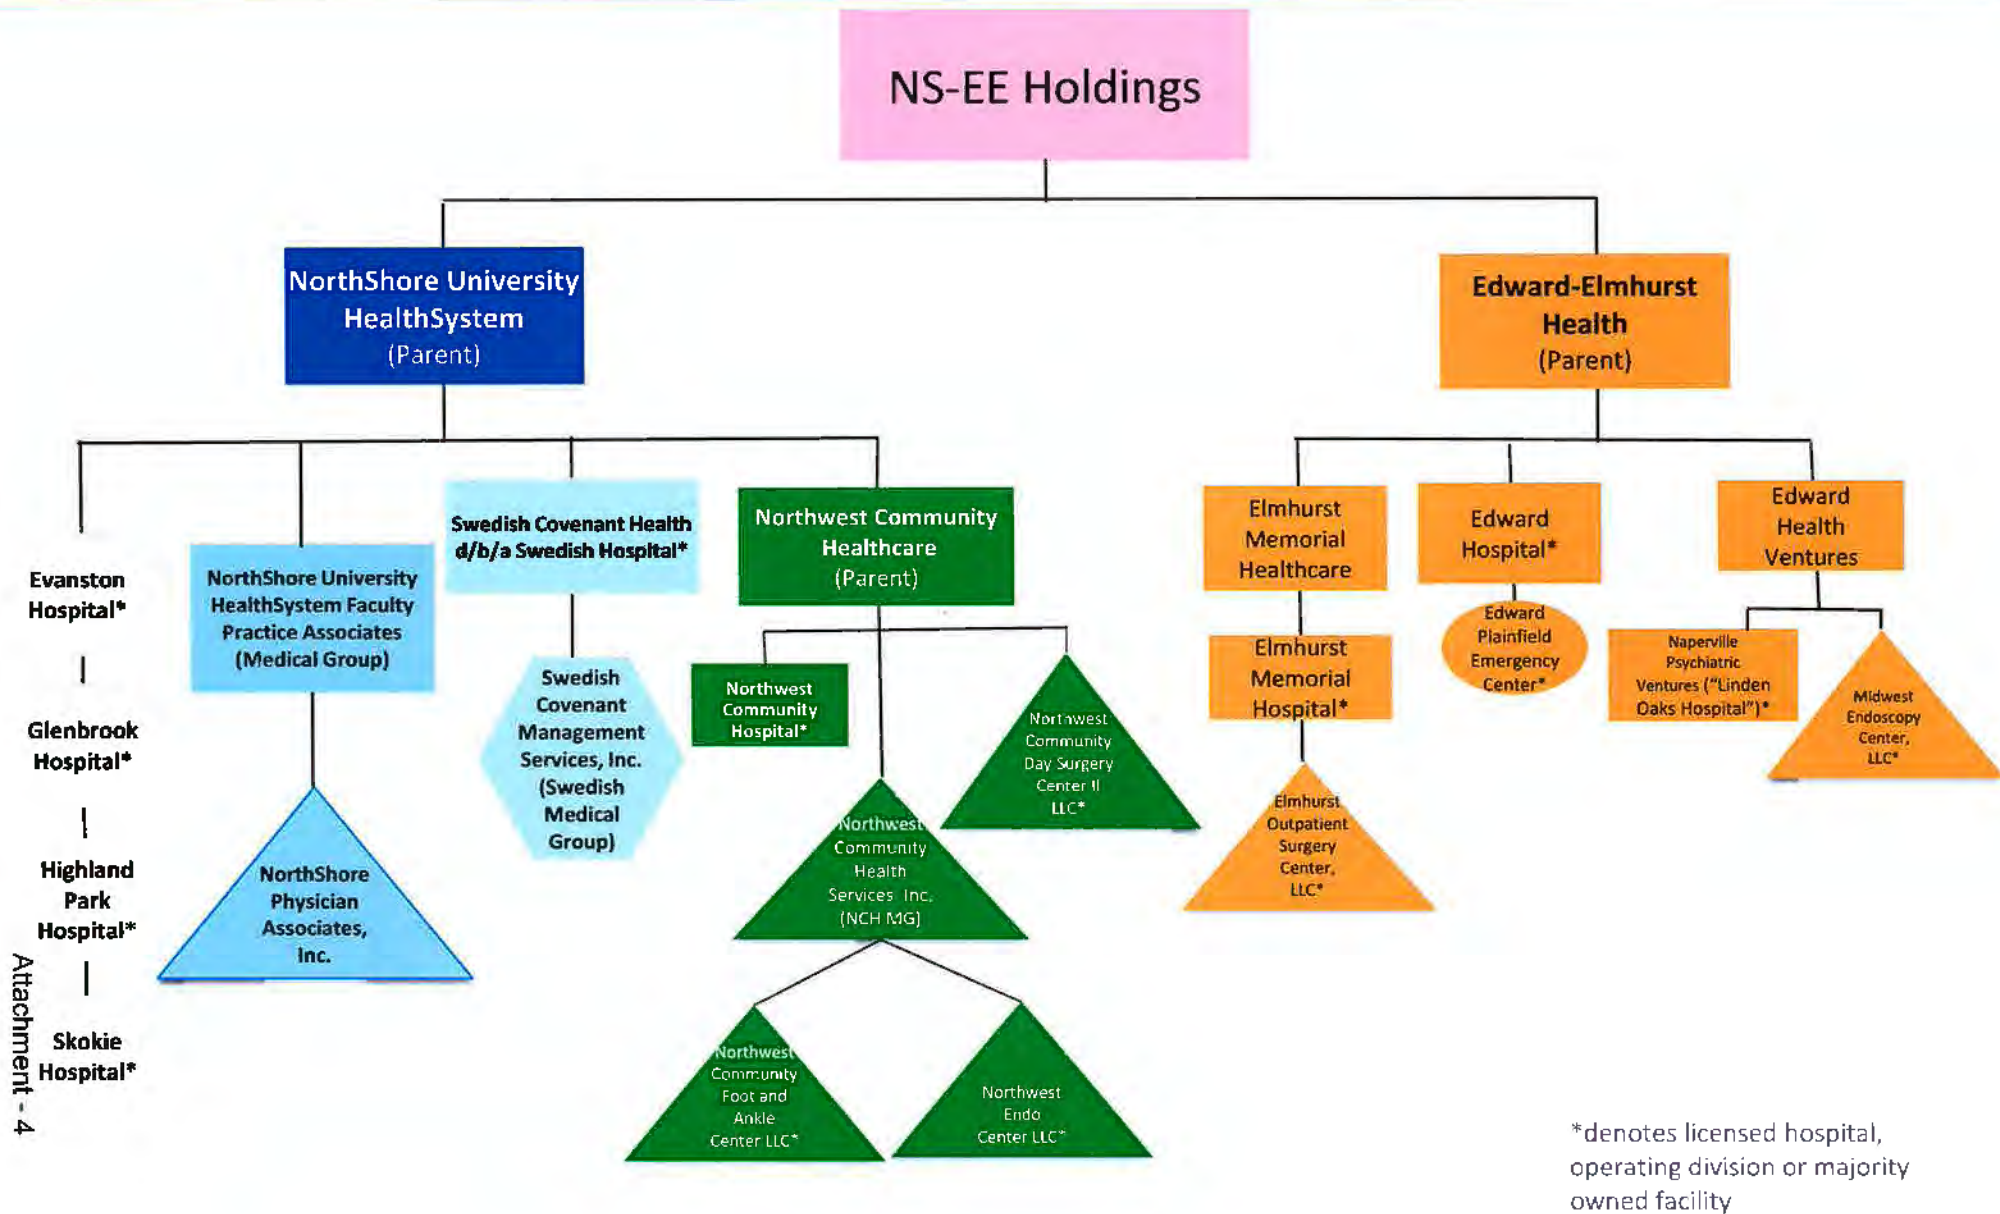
NS-EE Holdings

NorthShore University HealthSystem (Parent)

Edward-Elmhurst Health (Parent)

Evanston Hospital*

Glenbrook Hospital*

Highland Park Hospital*

Skokie Hospital*

NorthShore University HealthSystem Faculty Practice Associates (Medical Group)

NorthShore Physician Associates, Inc.

Swedish Covenant Health d/b/a Swedish Hospital*

Swedish Covenant Management Services, Inc. (Swedish Medical Group)

Northwest Community Healthcare (Parent)

Northwest Community Hospital*

Northwest Community Day Surgery Center II LLC*

Northwest Community Health Services Inc. (NCH MG)

Northwest Community Foot and Ankle Center LLC*

Northwest Endo Center LLC*

Elmhurst Memorial Healthcare

Elmhurst Memorial Hospital*

Elmhurst Outpatient Surgery Center, LLC*

Edward Hospital*

Edward Plainfield Emergency Center*

Edward Health Ventures

Naperville Psychiatric Ventures ("Linden Oaks Hospital")*

Midwest Endoscopy Center, LLC*

Attachment - 4

*denotes licensed hospital, operating division or majority owned facility